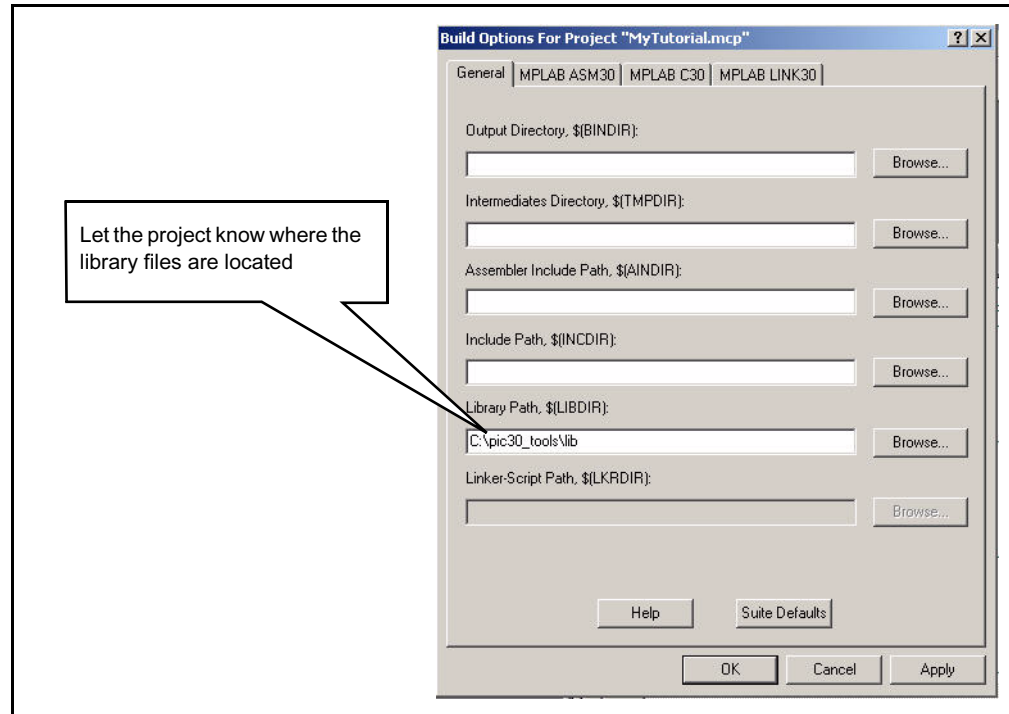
Build Options For Project "MyTutorial.mcp"

?
X

General
MPLAB ASM30
MPLAB C30
MPLAB LINK30

Output Directory, $(BINDIR):

Browse...

Intermediates Directory, $(TMPDIR):

Browse...

Let the project know where the library files are located

Assembler Include Path, $(AINDIR):

Browse...

Include Path, $(INCDIR):

Browse...

Library Path, $(LIBDIR):

C:\pic30_tools\lib

Browse...

Linker-Script Path, $(LKRDIR):

Browse...

Help

Suite Defaults

OK

Cancel

Apply